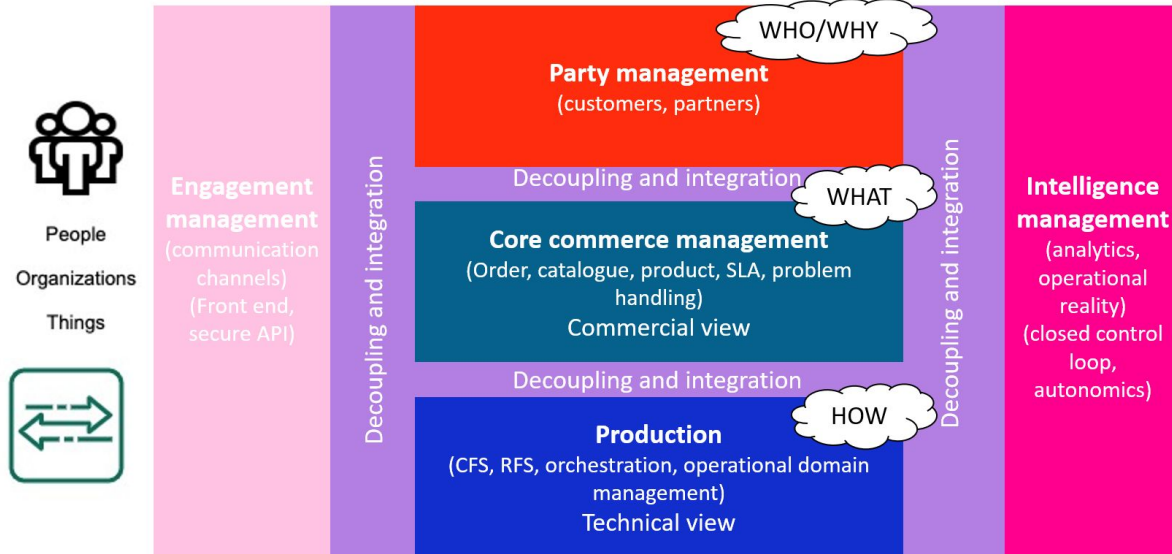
People

Organizations

Things

Engagement management
(communication channels)
(Front end, secure API)

Decoupling and integration

WHO/WHY

Party management
(customers, partners)

Decoupling and integration

WHAT

Core commerce management
(Order, catalogue, product, SLA, problem handling)
Commercial view

Decoupling and integration

HOW

Production
(CFS, RFS, orchestration, operational domain management)
Technical view

Decoupling and integration

Intelligence management
(analytics, operational reality)
(closed control loop, autonomics)